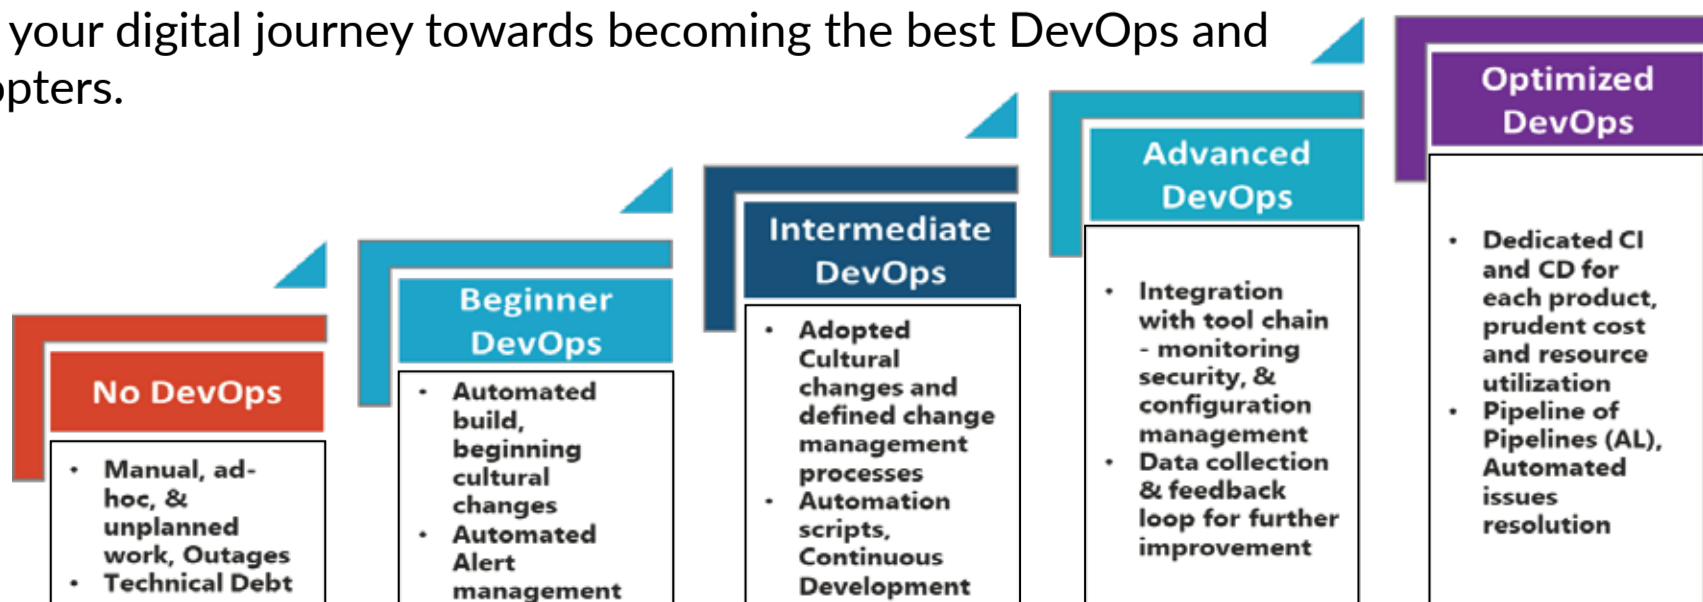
your digital journey towards becoming the best DevOps and pters.

No DevOps

- Manual, ad-hoc, & unplanned work, Outages
- Technical Debt

Beginner DevOps

- Automated build, beginning cultural changes
- Automated Alert management

Intermediate DevOps

- Adopted Cultural changes and defined change management processes
- Automation scripts, Continuous Development

Advanced DevOps

- Integration with tool chain - monitoring security, & configuration management
- Data collection & feedback loop for further improvement

Optimized DevOps

- Dedicated CI and CD for each product, prudent cost and resource utilization
- Pipeline of Pipelines (AL), Automated issues resolution